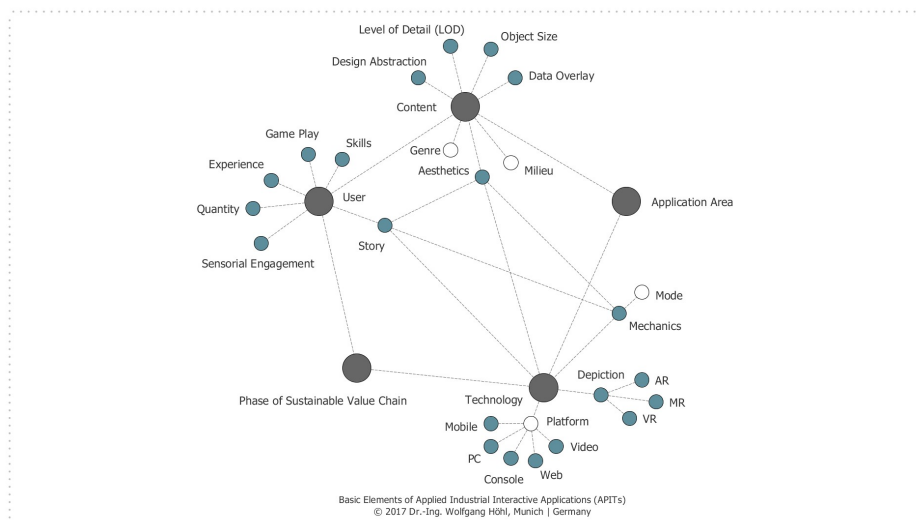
Level of Detail (LOD)
Object Size
Design Abstraction
Data Overlay
Content
Game Play
Skills
Genre
Milieu
Experience
Aesthetics
User
Application Area
Quantity
Story
Sensorial Engagement
Mode
Mechanics
Phase of Sustainable Value Chain
Depiction
AR
Technology
MR
VR
Mobile
Platform
Video
PC
Console
Web

Basic Elements of Applied Industrial Interactive Applications (APITs)
© 2017 Dr.-Ing. Wolfgang Höhl, Munich | Germany